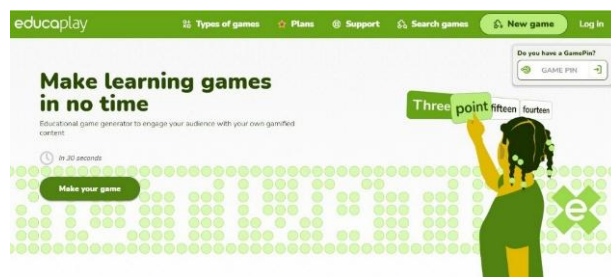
educaplay

Types of games
Plans
Support
Search games
New game
Log in

Do you have a GamePin?
GAME PIN

Make learning games in no time

Educational game generator to engage your audience with your own gamified content

In 30 seconds

Make your game

Three point fifteen fourteen

e